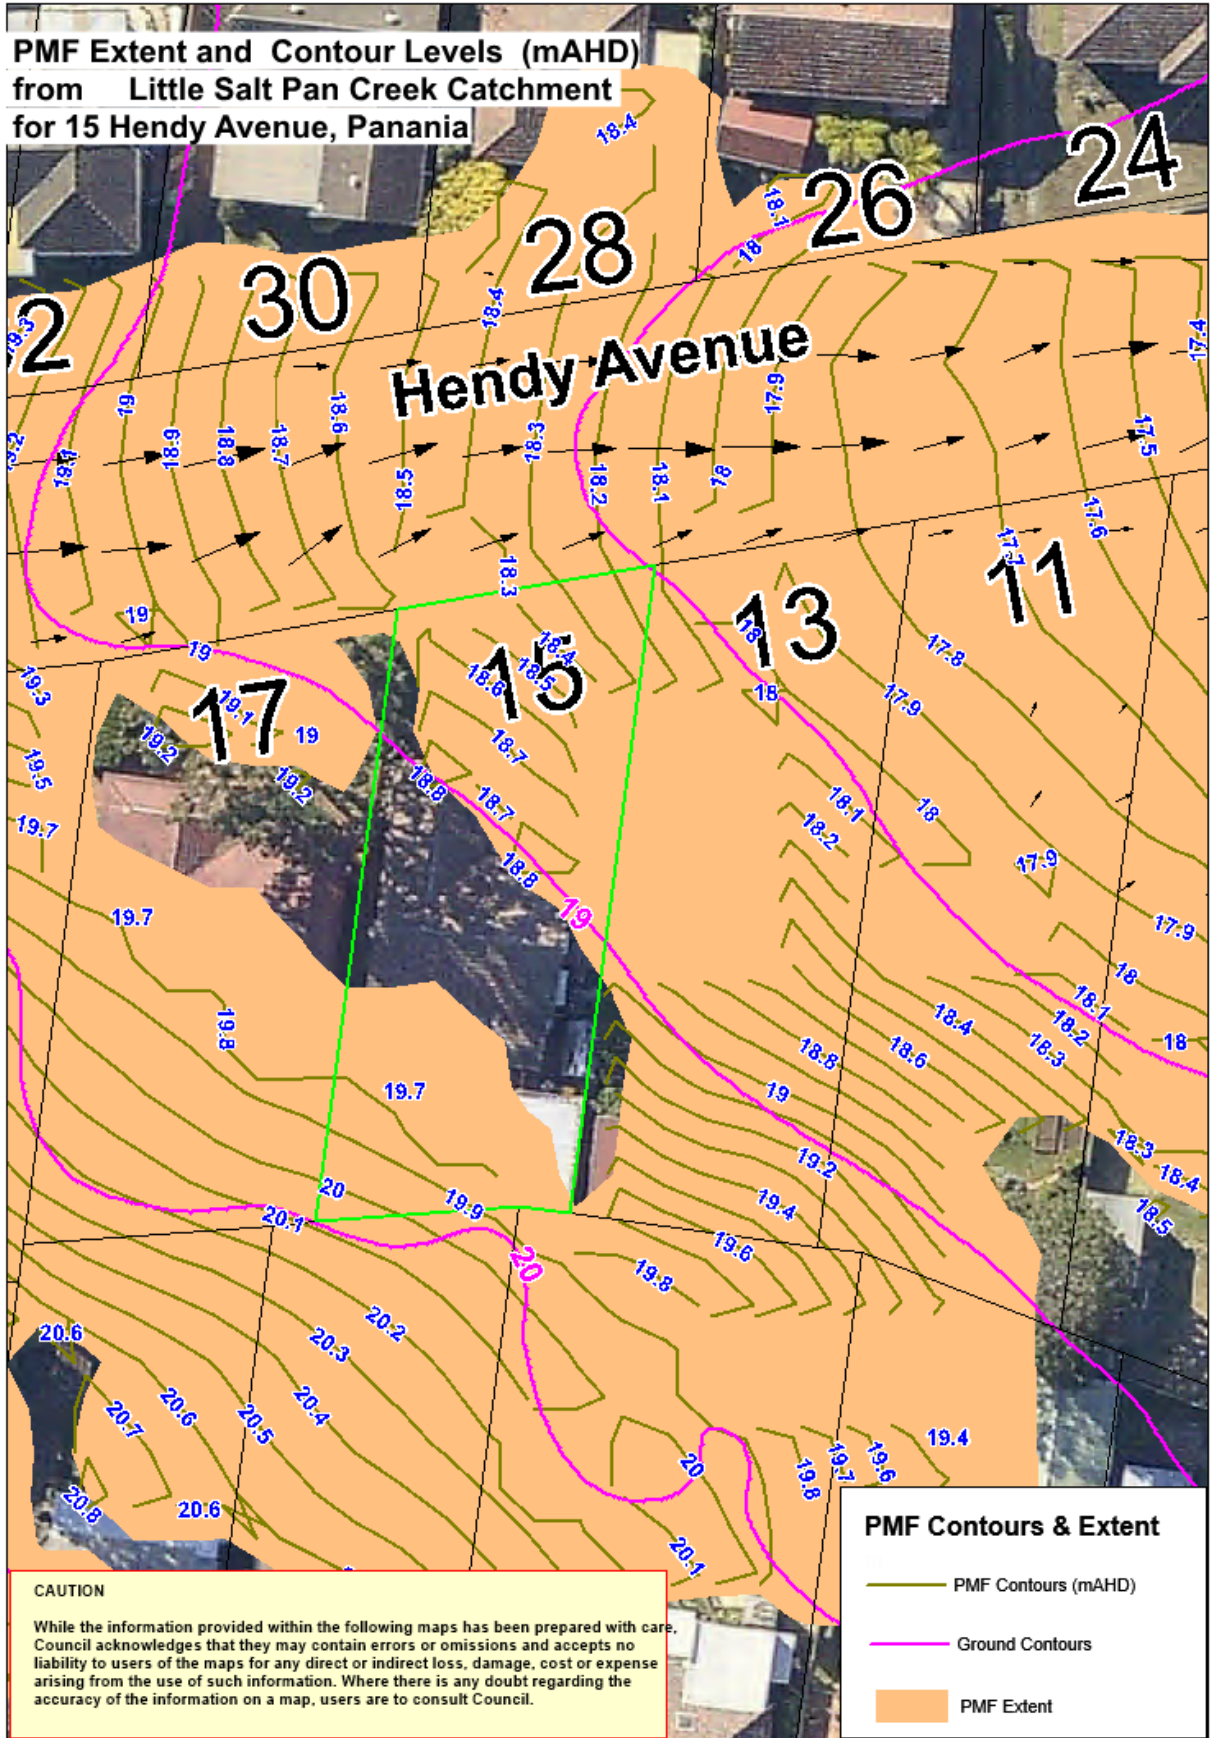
PMF Extent and Contour Levels (mAHD)
from Little Salt Pan Creek Catchment
for 15 Hendy Avenue, Panania

18.4
28
26
24
30
32
18.1
18
18.4
Hendy Avenue
17.4
19.3
19
18.9
18.8
18.7
18.6
18.5
18.3
18.2
18.1
18
17.9
17.5
17.6
19.2
18.7
18.3
17.7
11
19
19
13
18
15
18.4
18.5
18.6
17.8
19.3
17
19.1
19
18
17.9
19.2
19.5
19.2
18.8
18.7
18.1
18
19.7
18.8
18.2
17.9
19
19.7
17.9
18
19.8
18.4
18.1
18.2
18.8
18.6
18.3
18
19.7
19
18.3
19.2
18.4
20
19.9
19.4
18.5
20.1
20
19.6
19.8
20.6
20.2
20.3
20.7
20.6
20.5
20.4
19.4
20
19.8
19.7
19.6
20.8
20.6
20.1

CAUTION
While the information provided within the following maps has been prepared with care, Council acknowledges that they may contain errors or omissions and accepts no liability to users of the maps for any direct or indirect loss, damage, cost or expense arising from the use of such information. Where there is any doubt regarding the accuracy of the information on a map, users are to consult Council.

PMF Contours & Extent
PMF Contours (mAHD)
Ground Contours
PMF Extent